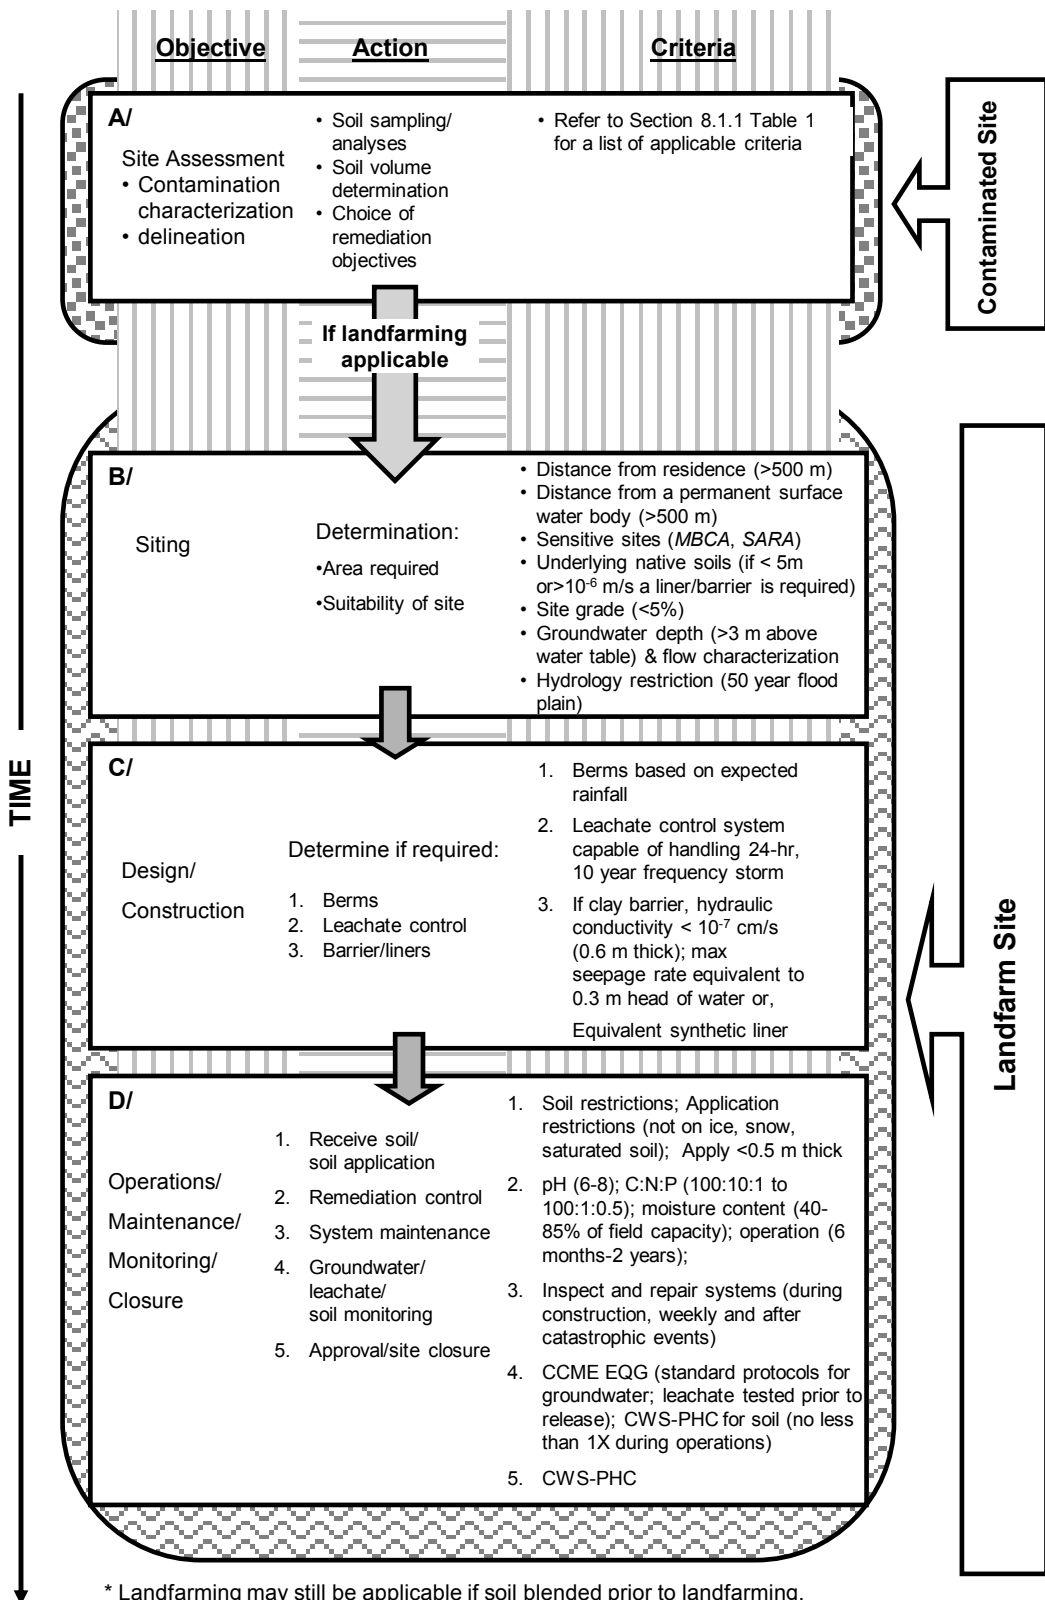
Objective

Action

Criteria

TIME

Contaminated Site

A/

Site Assessment
• Contamination characterization
• delineation

• Soil sampling/ analyses
• Soil volume determination
• Choice of remediation objectives

• Refer to Section 8.1.1 Table 1 for a list of applicable criteria

If landfarming applicable

Landfarm Site

B/

Siting

Determination:
•Area required
•Suitability of site

• Distance from residence (>500 m)
• Distance from a permanent surface water body (>500 m)
• Sensitive sites (*MBCA*, *SARA*)
• Underlying native soils (if < 5m or>$10^{-6}$ m/s a liner/barrier is required)
• Site grade (<5%)
• Groundwater depth (>3 m above water table) & flow characterization
• Hydrology restriction (50 year flood plain)

C/

Design/
Construction

Determine if required:
1. Berms
2. Leachate control
3. Barrier/liners

1. Berms based on expected rainfall
2. Leachate control system capable of handling 24-hr, 10 year frequency storm
3. If clay barrier, hydraulic conductivity < $10^{-7}$ cm/s (0.6 m thick); max seepage rate equivalent to 0.3 m head of water or,
Equivalent synthetic liner

D/

Operations/
Maintenance/
Monitoring/
Closure

1. Receive soil/ soil application
2. Remediation control
3. System maintenance
4. Groundwater/ leachate/ soil monitoring
5. Approval/site closure

1. Soil restrictions; Application restrictions (not on ice, snow, saturated soil); Apply <0.5 m thick
2. pH (6-8); C:N:P (100:10:1 to 100:1:0.5); moisture content (40-85% of field capacity); operation (6 months-2 years);
3. Inspect and repair systems (during construction, weekly and after catastrophic events)
4. CCME EQG (standard protocols for groundwater; leachate tested prior to release); CWS-PHC for soil (no less than 1X during operations)
5. CWS-PHC

* Landfarming may still be applicable if soil blended prior to landfarming.